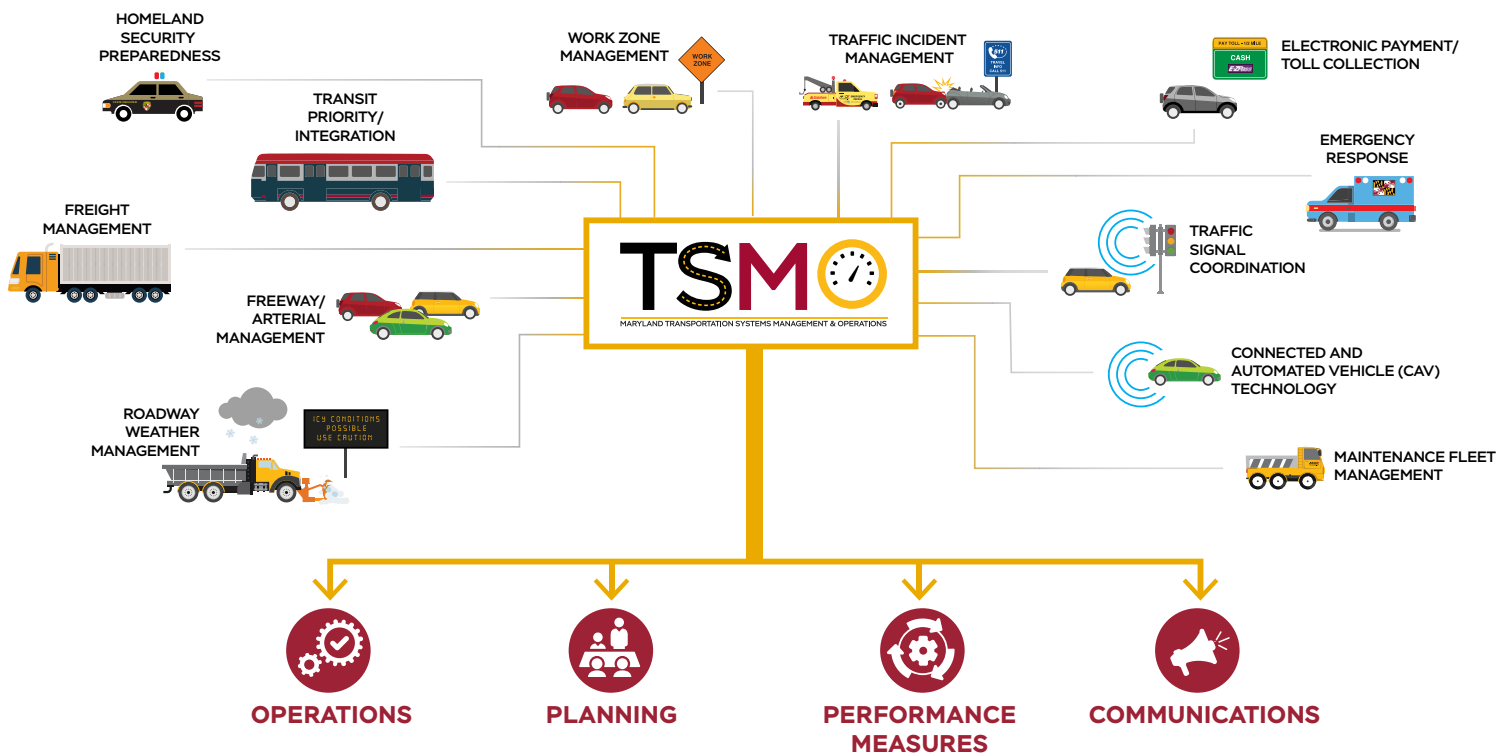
HOMELAND SECURITY PREPAREDNESS

WORK ZONE MANAGEMENT

WORK ZONE

TRAFFIC INCIDENT MANAGEMENT

511 TRAVEL INFO

PAY TOLL

CASH

ELECTRONIC PAYMENT/ TOLL COLLECTION

TRANSIT PRIORITY/ INTEGRATION

EMERGENCY RESPONSE

FREIGHT MANAGEMENT

TSMO

MARYLAND TRANSPORTATION SYSTEMS MANAGEMENT & OPERATIONS

TRAFFIC SIGNAL COORDINATION

FREEWAY/ ARTERIAL MANAGEMENT

CONNECTED AND AUTOMATED VEHICLE (CAV) TECHNOLOGY

ROADWAY WEATHER MANAGEMENT

ICY CONDITIONS POSSIBLE USE CAUTION

MAINTENANCE FLEET MANAGEMENT

OPERATIONS

PLANNING

PERFORMANCE MEASURES

COMMUNICATIONS